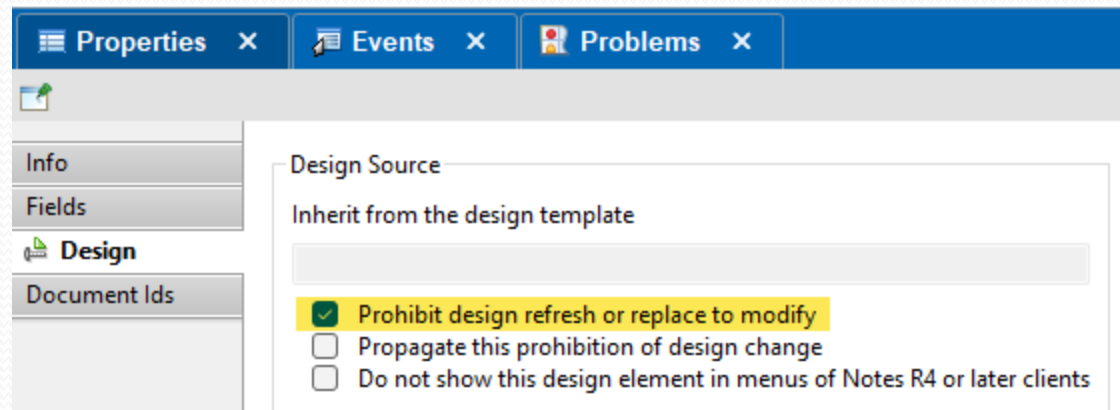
Properties ✕
Events ✕
Problems ✕

Info
Fields
Design
Document Ids

Design Source

Inherit from the design template

Prohibit design refresh or replace to modify
Propagate this prohibition of design change
Do not show this design element in menus of Notes R4 or later clients